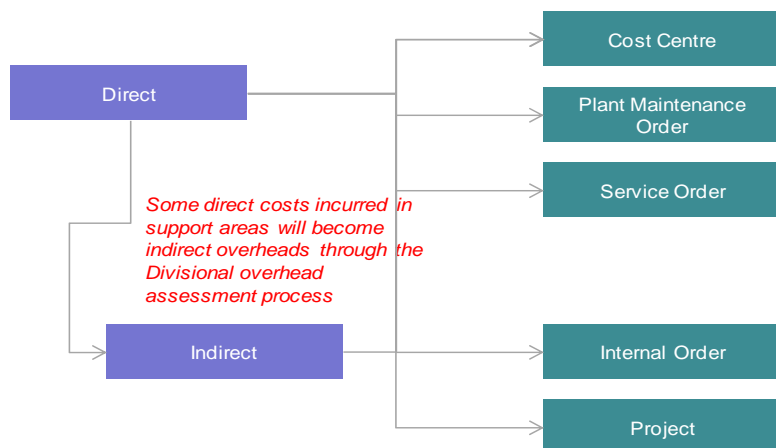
Direct

Some direct costs incurred in support areas will become indirect overheads through the Divisional overhead assessment process

Indirect

Cost Centre

Plant Maintenance Order

Service Order

Internal Order

Project